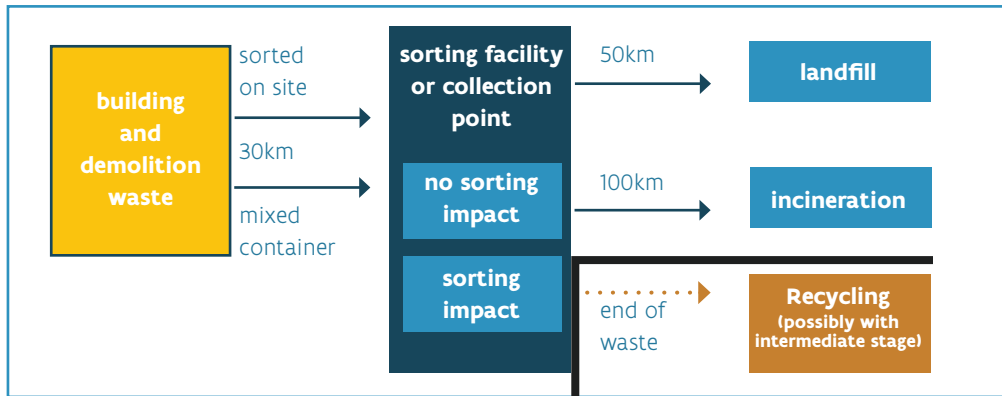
building and demolition waste

sorted on site

30km

mixed container

sorting facility or collection point

no sorting impact

sorting impact

50km

100km

end of waste

landfill

incineration

Recycling
(possibly with intermediate stage)